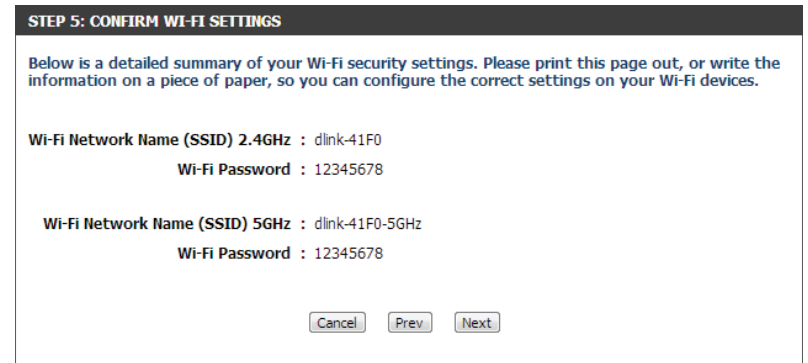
STEP 5: CONFIRM WI-FI SETTINGS

Below is a detailed summary of your Wi-Fi security settings. Please print this page out, or write the information on a piece of paper, so you can configure the correct settings on your Wi-Fi devices.

Wi-Fi Network Name (SSID) 2.4GHz : dlink-41F0

Wi-Fi Password : 12345678

Wi-Fi Network Name (SSID) 5GHz : dlink-41F0-5GHz

Wi-Fi Password : 12345678

Cancel Prev Next